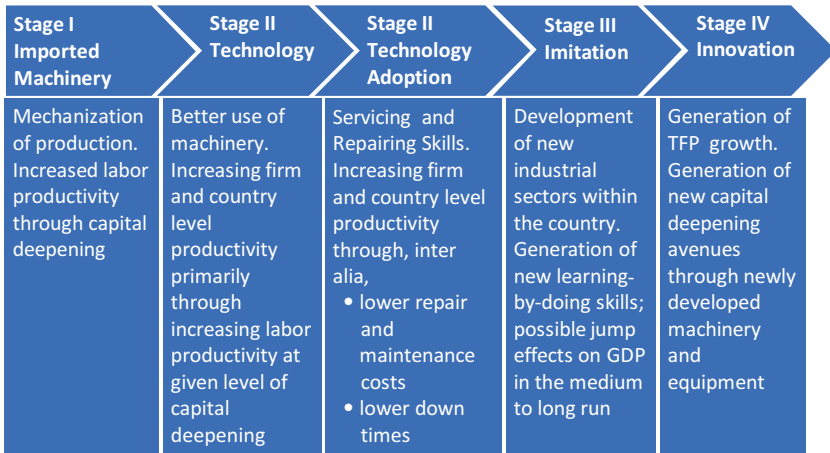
Stage I Imported Machinery

Mechanization of production. Increased labor productivity through capital deepening

Stage II Technology

Better use of machinery. Increasing firm and country level productivity primarily through increasing labor productivity at given level of capital deepening

Stage II Technology Adoption

Servicing and Repairing Skills. Increasing firm and country level productivity through, inter alia,
• lower repair and maintenance costs
• lower down times

Stage III Imitation

Development of new industrial sectors within the country. Generation of new learning-by-doing skills; possible jump effects on GDP in the medium to long run

Stage IV Innovation

Generation of TFP growth. Generation of new capital deepening avenues through newly developed machinery and equipment